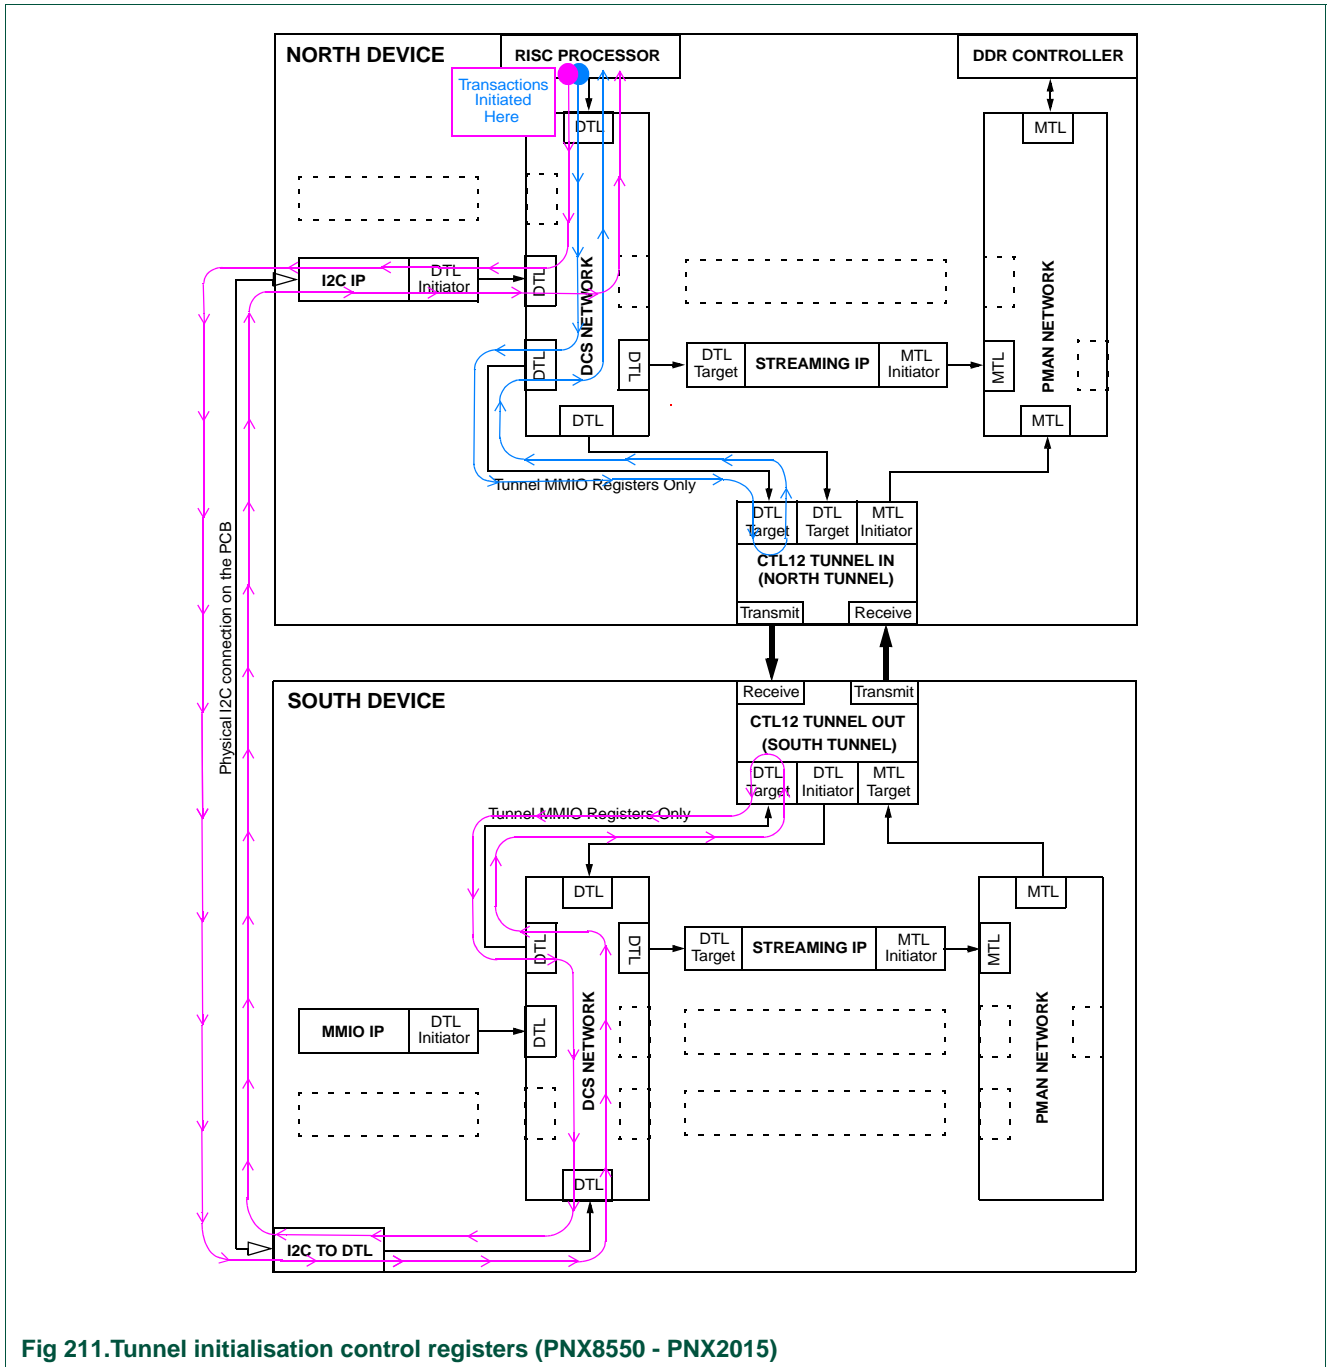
NORTH DEVICE
RISC PROCESSOR
DDR CONTROLLER
Transactions Initiated Here
DTL
MTL
I2C IP
DTL Initiator
DTL
DCS NETWORK
DTL
DTL
DTL Target
STREAMING IP
MTL Initiator
MTL
PMAN NETWORK
DTL
MTL
Tunnel MMIO Registers Only
DTL Target
DTL Target
MTL Initiator
CTL12 TUNNEL IN (NORTH TUNNEL)
Transmit
Receive
Physical I2C connection on the PCB
SOUTH DEVICE
Receive
Transmit
CTL12 TUNNEL OUT (SOUTH TUNNEL)
DTL Target
DTL Initiator
MTL Target
Tunnel MMIO Registers Only
DTL
MTL
DTL
DTL
DTL Target
STREAMING IP
MTL Initiator
MTL
MMIO IP
DTL Initiator
DTL
DCS NETWORK
PMAN NETWORK
DTL
I2C TO DTL
Fig 211.Tunnel initialisation control registers (PNX8550 - PNX2015)